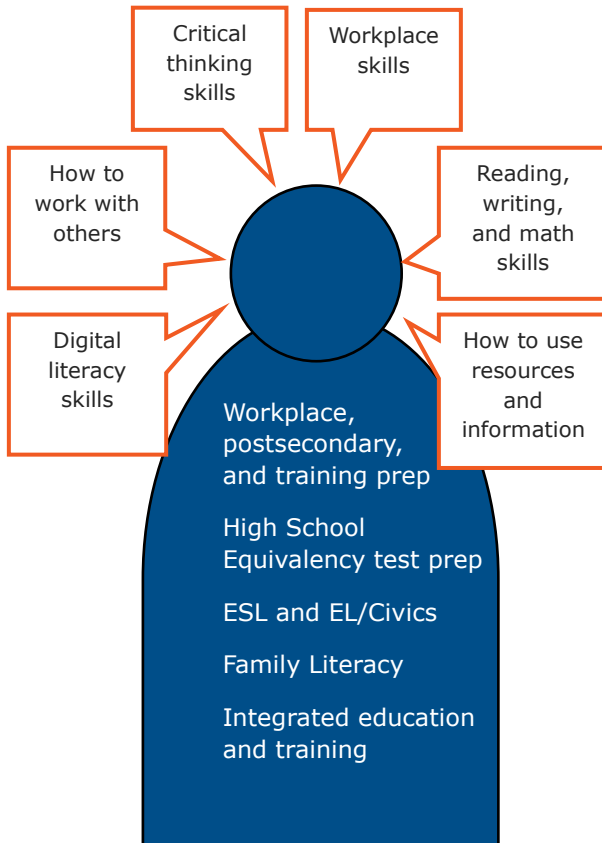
Critical thinking skills

Workplace skills

How to work with others

Reading, writing, and math skills

Digital literacy skills

How to use resources and information

Workplace, postsecondary, and training prep

High School Equivalency test prep

ESL and EL/Civics

Family Literacy

Integrated education and training